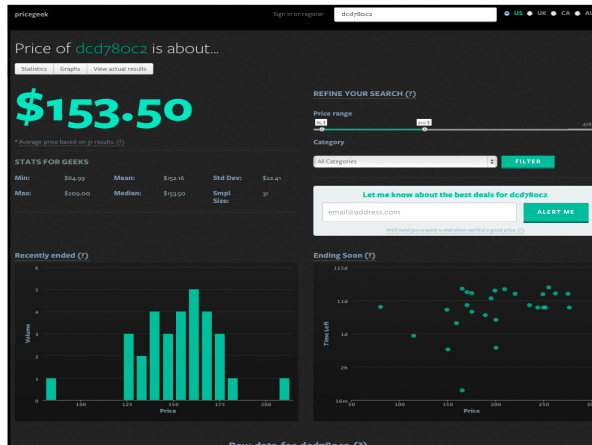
pricegeek

Sign in or register dcd780c2 US UK CA AU

Price of dcd780c2 is about...

Statistics Graphs View actual results

$153.50

* Average price based on 31 results. (?)

STATS FOR GEEKS

| Min: | $84.99 | Mean: | $152.16 | Std Dev: | $22.41 |
|---|---|---|---|---|---|
| Max: | $209.00 | Median: | $153.50 | Smpl Size: | 31 |

REFINE YOUR SEARCH (?)

Price range

84 $ 160 $ 418

Category

All Categories

FILTER

Let me know about the best deals for dcd780c2

email@address.com

ALERT ME

We'll send you a quick e-mail when we find a good price. (?)

Recently ended (?)

Volume

6 5 4 3 2 1 0

100 125 150 175 200

Price

Ending Soon (?)

Time Left

11d 11d 1d 2h 16m

100 150 200 250 30

Price

Raw data for dcd780c2 (?)